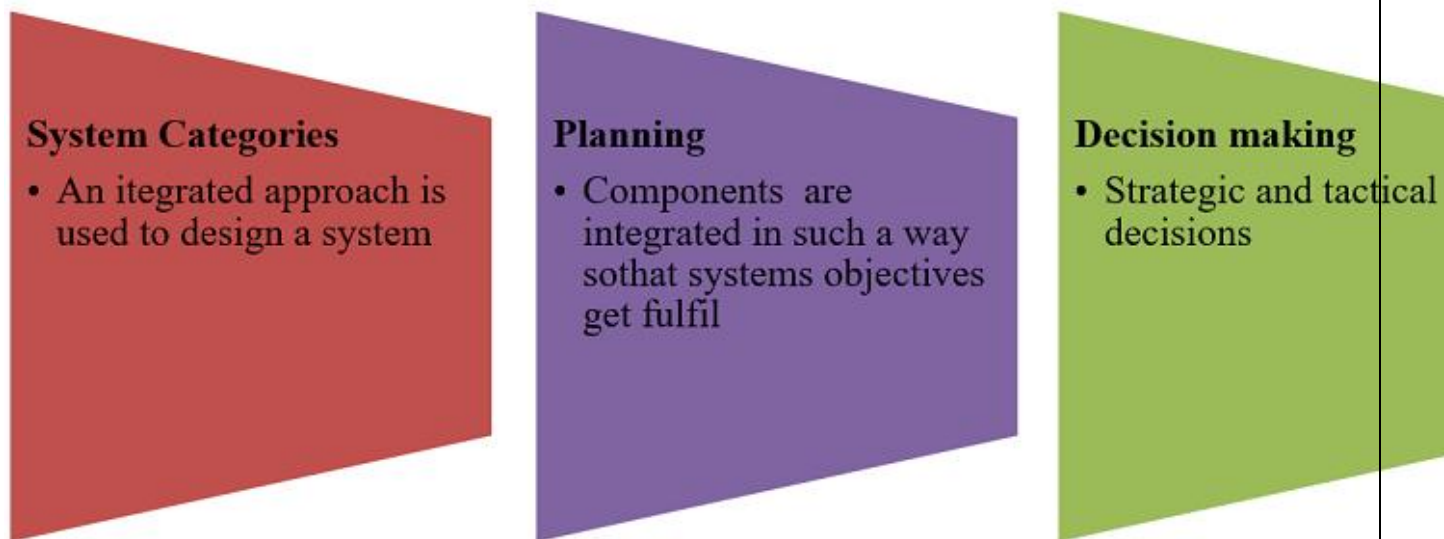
System Categories

• An itegrated approach is used to design a system

Planning

• Components are integrated in such a way sothat systems objectives get fulfil

Decision making

• Strategic and tactical decisions